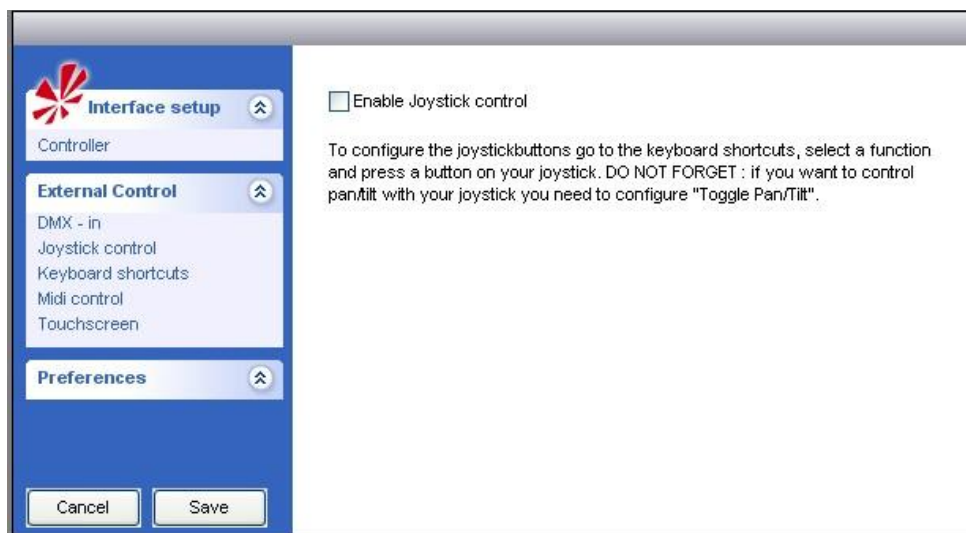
Interface setup

Controller

External Control

DMX - in

Joystick control

Keyboard shortcuts

Midi control

Touchscreen

Preferences

Cancel

Save

Enable Joystick control

To configure the joystickbuttons go to the keyboard shortcuts, select a function and press a button on your joystick. DO NOT FORGET : if you want to control pan/tilt with your joystick you need to configure "Toggle Pan/Tilt".